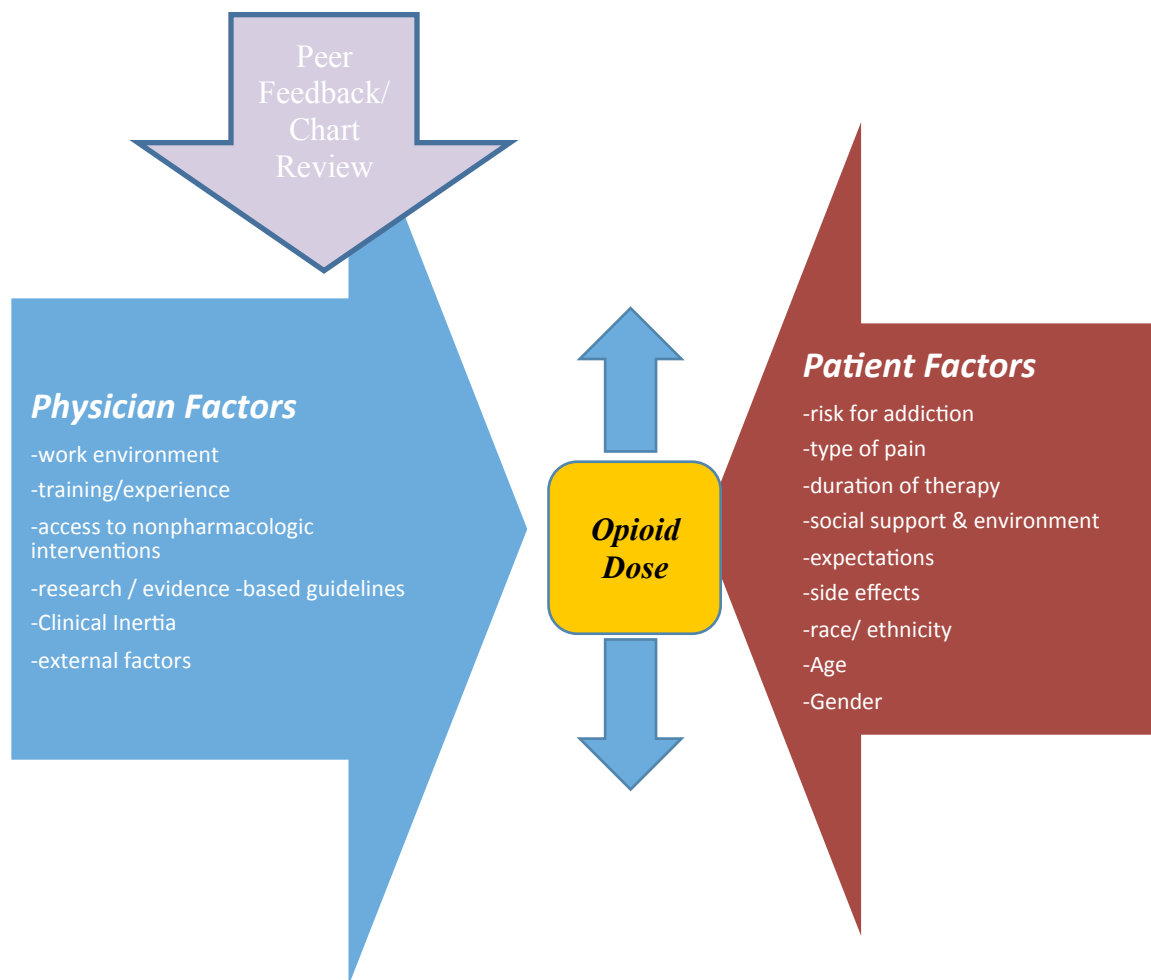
Peer Feedback/ Chart Review

Physician Factors
-work environment
-training/experience
-access to nonpharmacologic interventions
-research / evidence -based guidelines
-Clinical Inertia
-external factors

Opioid Dose

Patient Factors
-risk for addiction
-type of pain
-duration of therapy
-social support & environment
-expectations
-side effects
-race/ ethnicity
-Age
-Gender